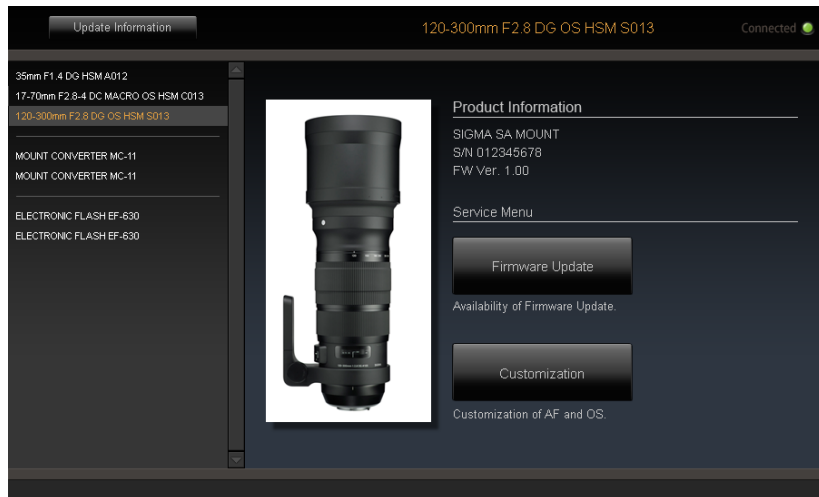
Update Information

120-300mm F2.8 DG OS HSM S013

Connected

35mm F1.4 DG HSM A012
17-70mm F2.8-4 DC MACRO OS HSM C013
120-300mm F2.8 DG OS HSM S013

MOUNT CONVERTER MC-11
MOUNT CONVERTER MC-11

ELECTRONIC FLASH EF-630
ELECTRONIC FLASH EF-630

Product Information

SIGMA SA MOUNT
S/N 012345678
FW Ver. 1.00

Service Menu

Firmware Update

Availability of Firmware Update.

Customization

Customization of AF and OS.